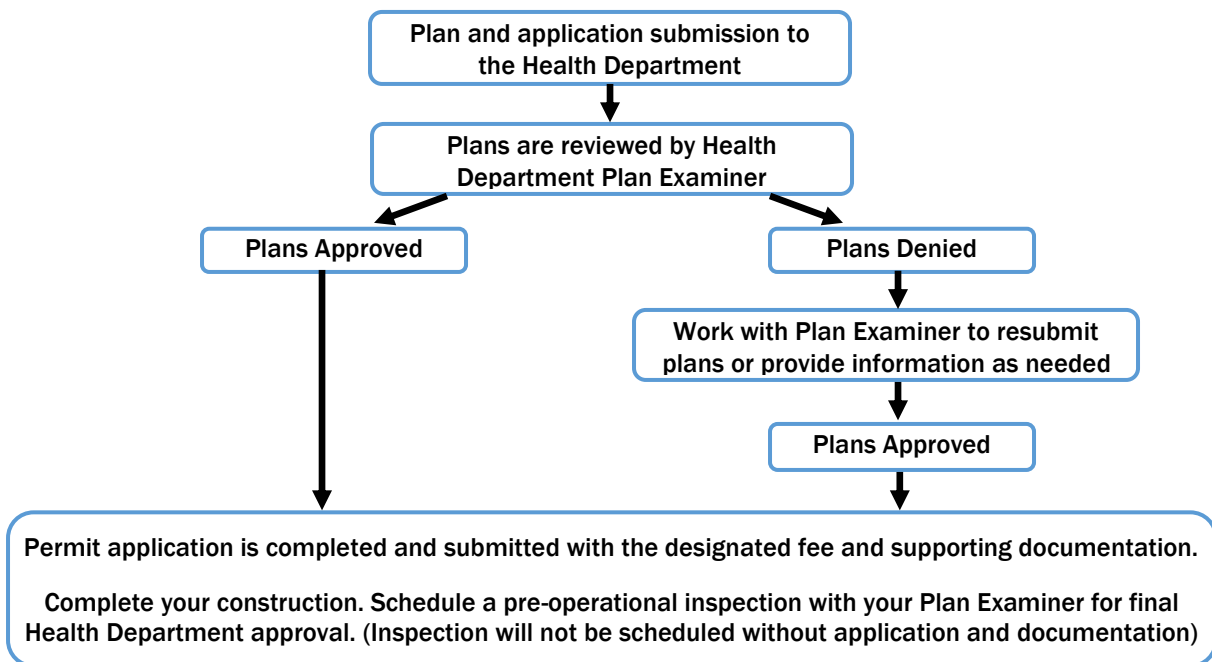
Plan and application submission to the Health Department

Plans are reviewed by Health Department Plan Examiner

Plans Approved

Plans Denied

Work with Plan Examiner to resubmit plans or provide information as needed

Plans Approved

Permit application is completed and submitted with the designated fee and supporting documentation.

Complete your construction. Schedule a pre-operational inspection with your Plan Examiner for final Health Department approval. (Inspection will not be scheduled without application and documentation)